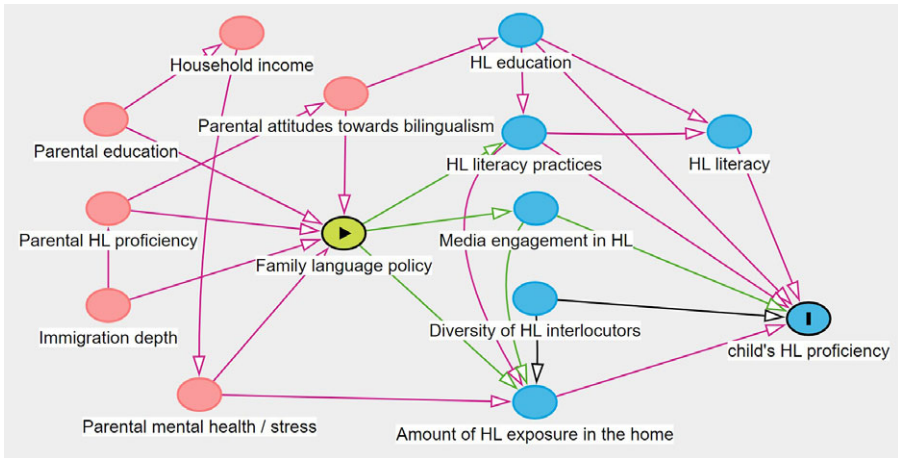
Household income

Parental education

Parental attitudes towards bilingualism

Parental HL proficiency

Immigration depth

Parental mental health / stress

Family language policy

HL education

HL literacy practices

HL literacy

Media engagement in HL

Diversity of HL interlocutors

child's HL proficiency

Amount of HL exposure in the home